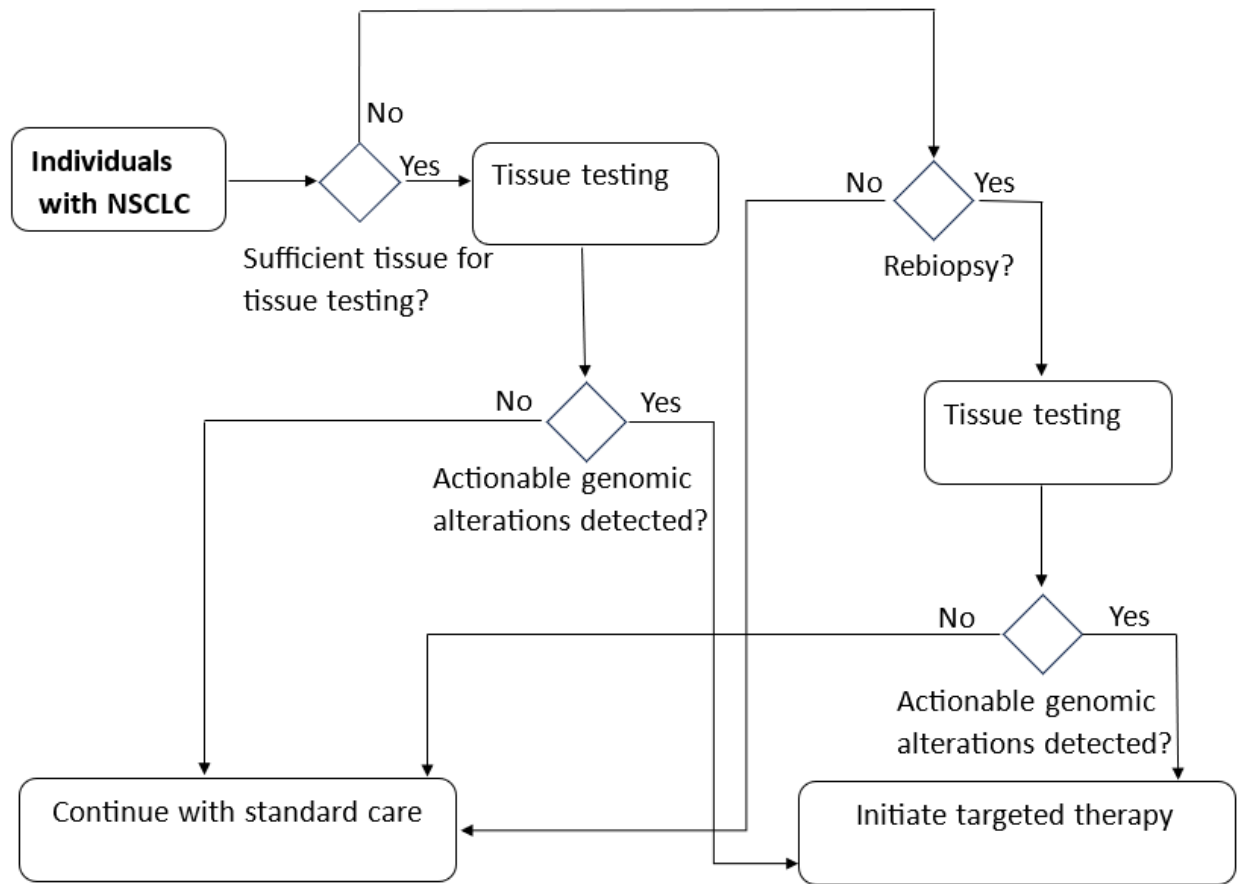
Individuals with NSCLC

No

Yes

Sufficient tissue for tissue testing?

Tissue testing

No

Yes

Rebiopsy?

No

Yes

Actionable genomic alterations detected?

Tissue testing

No

Yes

Actionable genomic alterations detected?

Continue with standard care

Initiate targeted therapy